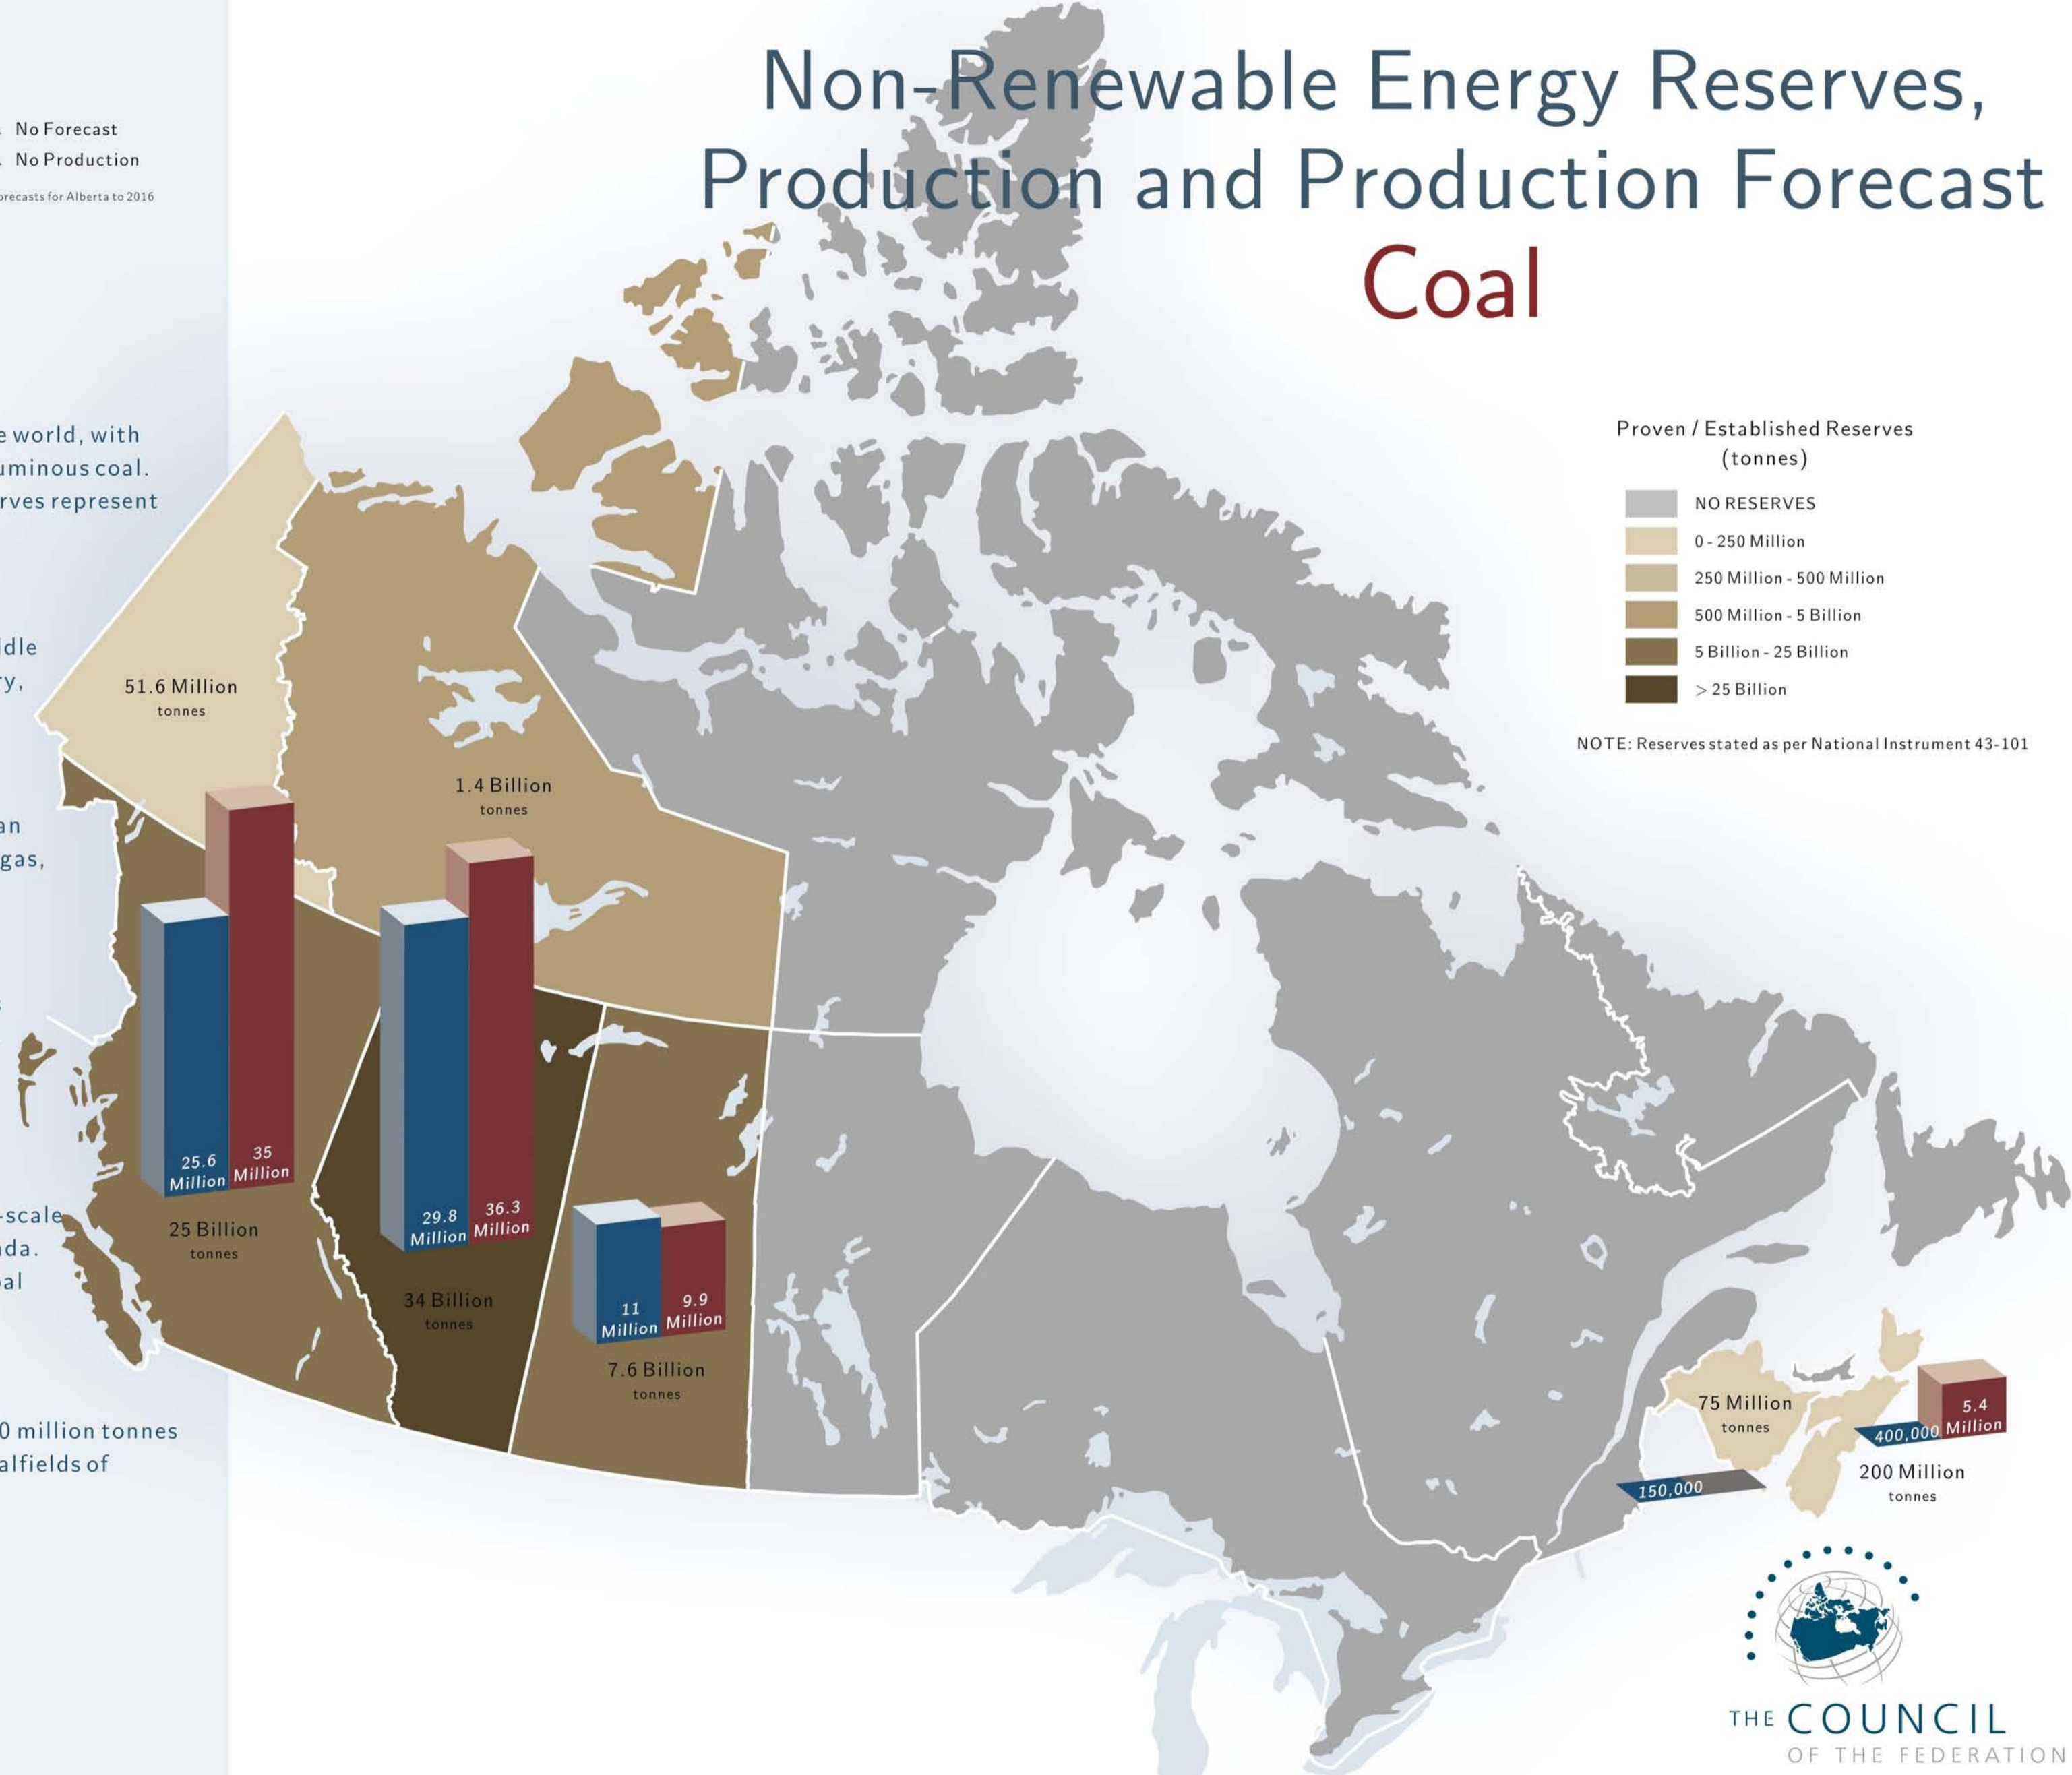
No Forecast
No Production
orecasts for Alberta to 2016

e world, with uminous coal. rves represent

dle y,

an gas,

-scale nda. al

0 million tonnes alfields of

Non-Renewable Energy Reserves, Production and Production Forecast
Coal

Proven / Established Reserves (tonnes)

NO RESERVES
0 - 250 Million
250 Million - 500 Million
500 Million - 5 Billion
5 Billion - 25 Billion
> 25 Billion

NOTE: Reserves stated as per National Instrument 43-101

51.6 Million tonnes

1.4 Billion tonnes

25.6 Million
35 Million
25 Billion tonnes

29.8 Million
36.3 Million
34 Billion tonnes

11 Million
9.9 Million
7.6 Billion tonnes

75 Million tonnes
150,000

400,000
5.4 Million
200 Million tonnes

THE COUNCIL OF THE FEDERATION